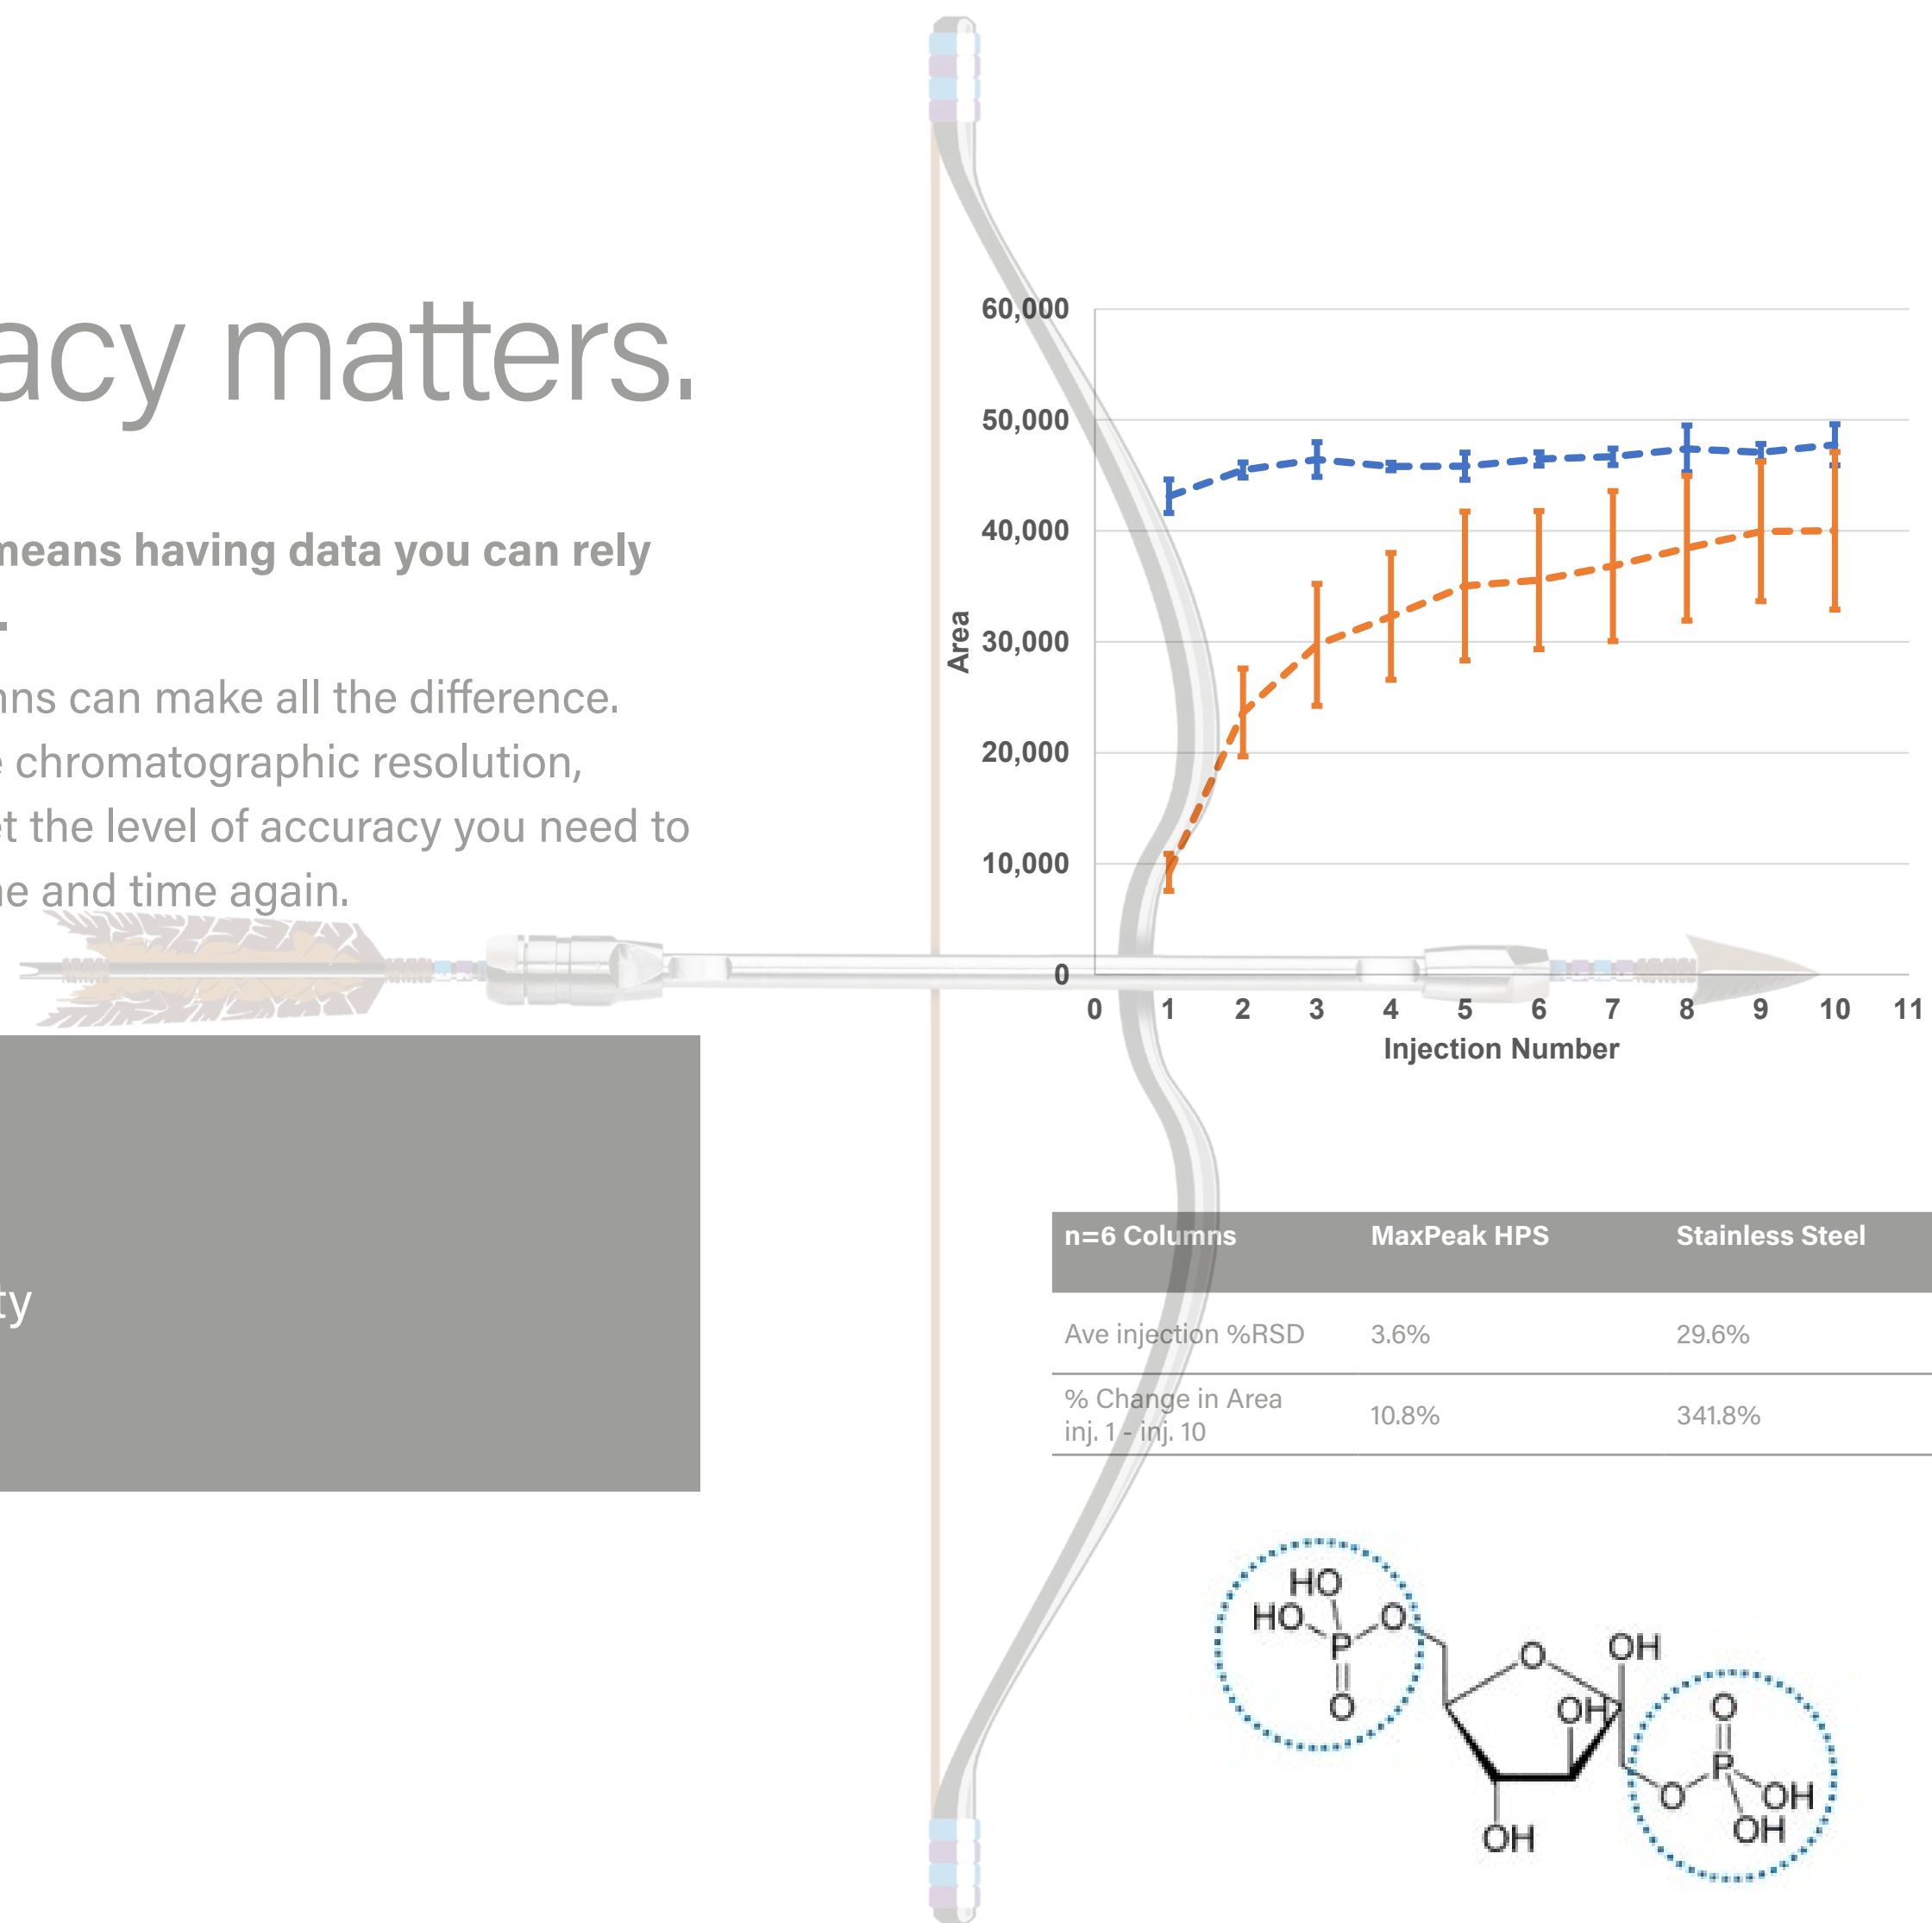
acy matters.

means having data you can rely

nns can make all the difference. e chromatographic resolution, et the level of accuracy you need to ne and time again.

ty

60,000
50,000
40,000
30,000
20,000
10,000
0
Area
0 1 2 3 4 5 6 7 8 9 10 11
Injection Number

| n=6 Columns | MaxPeak HPS | Stainless Steel |
|---|---|---|
| Ave injection %RSD | 3.6% | 29.6% |
| % Change in Area inj. 1 - inj. 10 | 10.8% | 341.8% |

HO
HO
P
O
O
O
OH
OH
O
P
O
OH
OH
OH